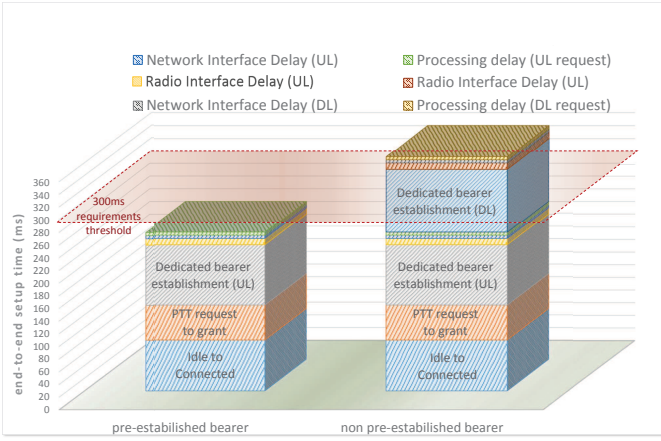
Network Interface Delay (UL)
Processing delay (UL request)
Radio Interface Delay (UL)
Radio Interface Delay (UL)
Network Interface Delay (DL)
Processing delay (DL request)

300ms requirements threshold

end-to-end setup time (ms)

360
340
320
300
280
260
240
220
200
180
160
140
120
100
80
60
40
20
0

Dedicated bearer establishment (DL)

Dedicated bearer establishment (UL)

Dedicated bearer establishment (UL)

PTT request to grant

PTT request to grant

Idle to Connected

Idle to Connected

pre-estabilished bearer

non pre-estabilished bearer